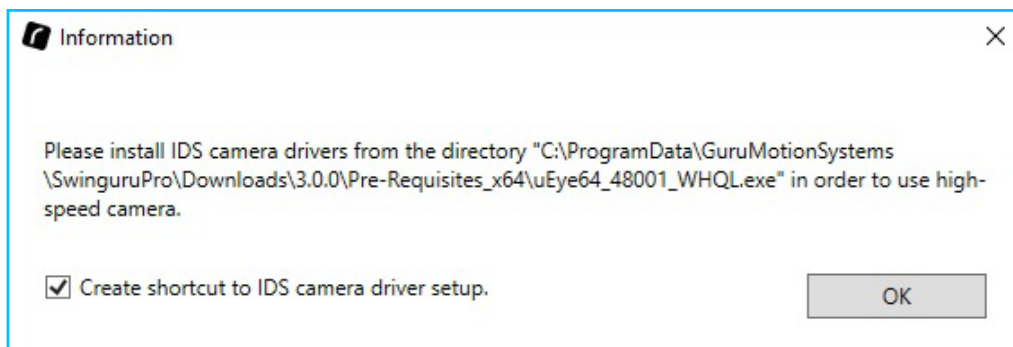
Information

Please install IDS camera drivers from the directory "C:\ProgramData\GuruMotionSystems\SwinguruPro\Downloads\3.0.0\Pre-Requisites_x64\uEye64_48001_WHQL.exe" in order to use high-speed camera.

Create shortcut to IDS camera driver setup.

OK